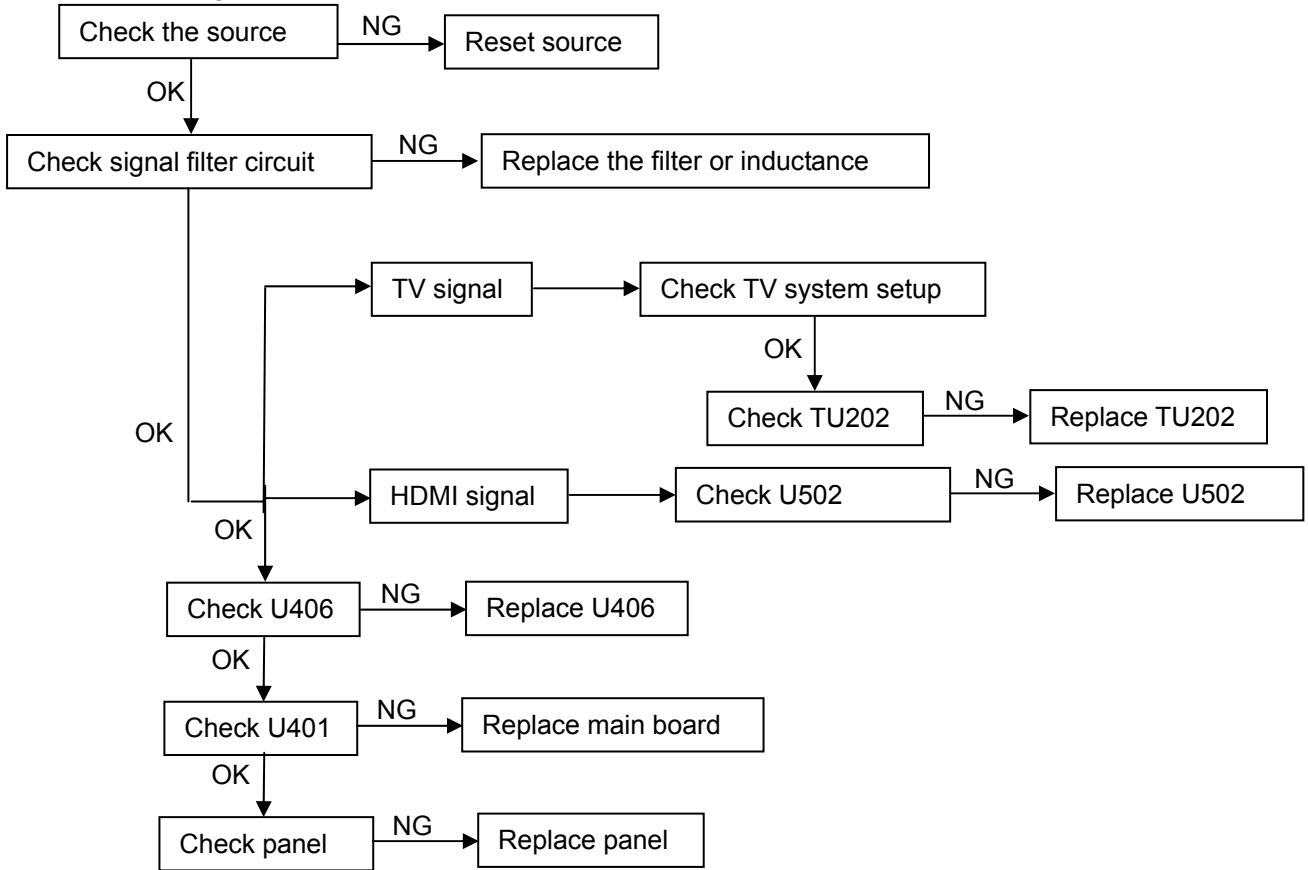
Check the source
NG
Reset source
OK
Check signal filter circuit
NG
Replace the filter or inductance
TV signal
Check TV system setup
OK
Check TU202
NG
Replace TU202
OK
HDMI signal
Check U502
NG
Replace U502
OK
Check U406
NG
Replace U406
OK
Check U401
NG
Replace main board
OK
Check panel
NG
Replace panel